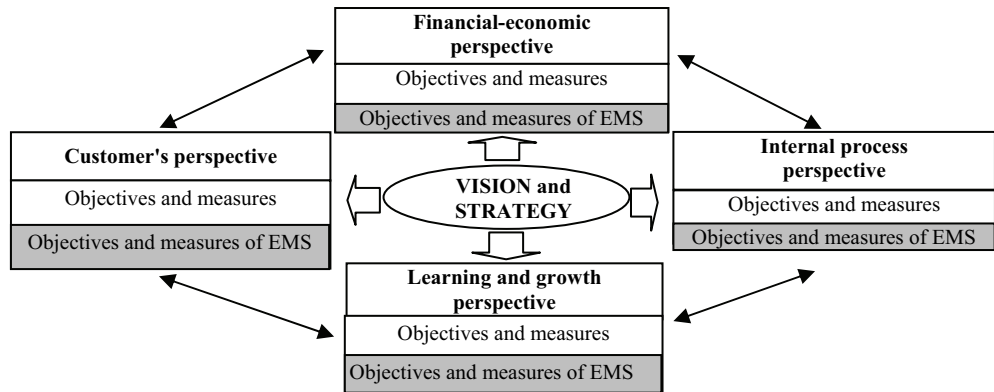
Financial-economic perspective
Objectives and measures
Objectives and measures of EMS

Customer's perspective
Objectives and measures
Objectives and measures of EMS

VISION and STRATEGY

Internal process perspective
Objectives and measures
Objectives and measures of EMS

Learning and growth perspective
Objectives and measures
Objectives and measures of EMS